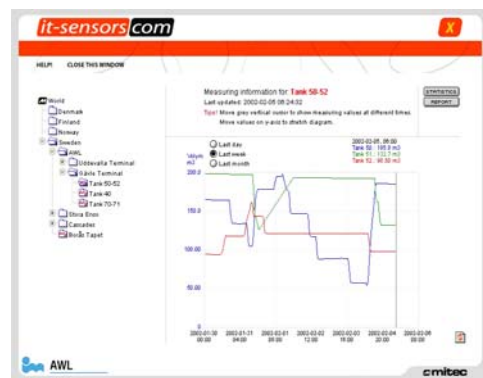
it-sensors.com

X

HELP! CLOSE THIS WINDOW

World
Denmark
Finland
Norway
Sweden
AWL
Uddevalla Terminal
Gävle Terminal
Tank 50-52
Tank 40
Tank 70-71
Stora Enso
Cascades
Borås Tapet

Measuring information for: Tank 50-52
Last updated: 2002-02-05 08:24:02
Tips! Move grey vertical cursor to show measuring values at different times. Move values on y-axis to stretch diagram.

STATISTICS
REPORT

Last day
Last week
Last month

2002-02-05 08:00
Tank 50 : 185.3 m3
Tank 51 : 132.7 m3
Tank 52 : 98.30 m3

Volym m3

200.0
150.0
100.00
50.00

2002-01-30 08:00
2002-01-31 04:00
2002-02-01 00:00
2002-02-02 12:00
2002-02-03 16:00
2002-02-04 20:00
2002-02-05 00:00

AWL

cmitec